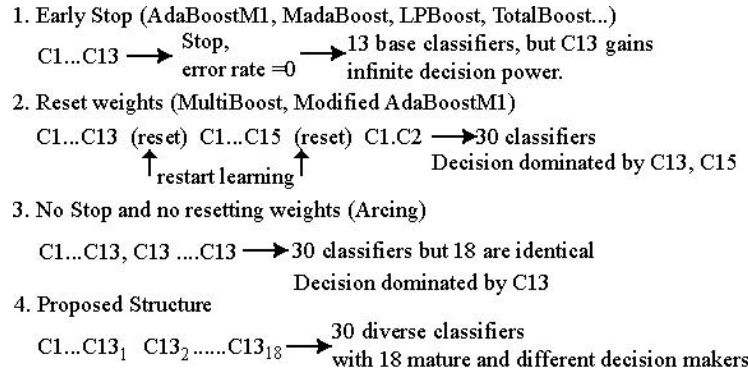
1. Early Stop (AdaBoostM1, MadaBoost, LPBoost, TotalBoost...)

C1...C13 → Stop, error rate =0 → 13 base classifiers, but C13 gains infinite decision power.

2. Reset weights (MultiBoost, Modified AdaBoostM1)

C1...C13 (reset) C1...C15 (reset) C1.C2 → 30 classifiers

restart learning

Decision dominated by C13, C15

3. No Stop and no resetting weights (Arcing)

C1...C13, C13 ....C13 → 30 classifiers but 18 are identical

Decision dominated by C13

4. Proposed Structure

C1...C13$_1$ C13$_2$......C13$_{18}$ → 30 diverse classifiers with 18 mature and different decision makers